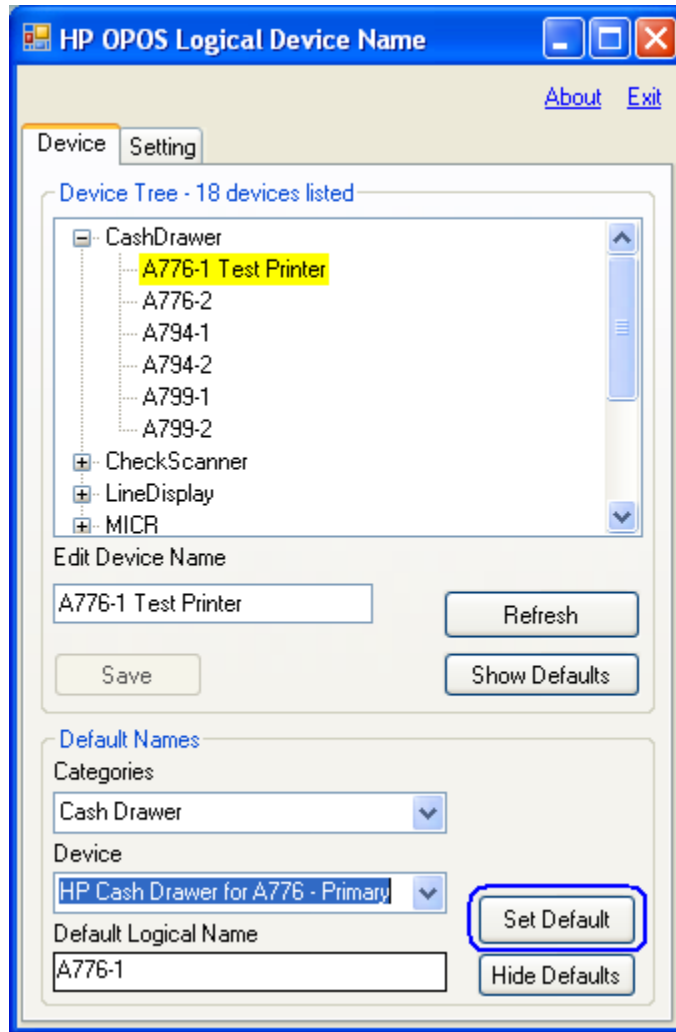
HP OPOS Logical Device Name

About Exit

Device Setting

Device Tree - 18 devices listed

CashDrawer
A776-1 Test Printer
A776-2
A794-1
A794-2
A799-1
A799-2
CheckScanner
LineDisplay
MICR

Edit Device Name

A776-1 Test Printer

Refresh

Save

Show Defaults

Default Names

Categories

Cash Drawer

Device

HP Cash Drawer for A776 - Primary

Set Default

Default Logical Name

A776-1

Hide Defaults